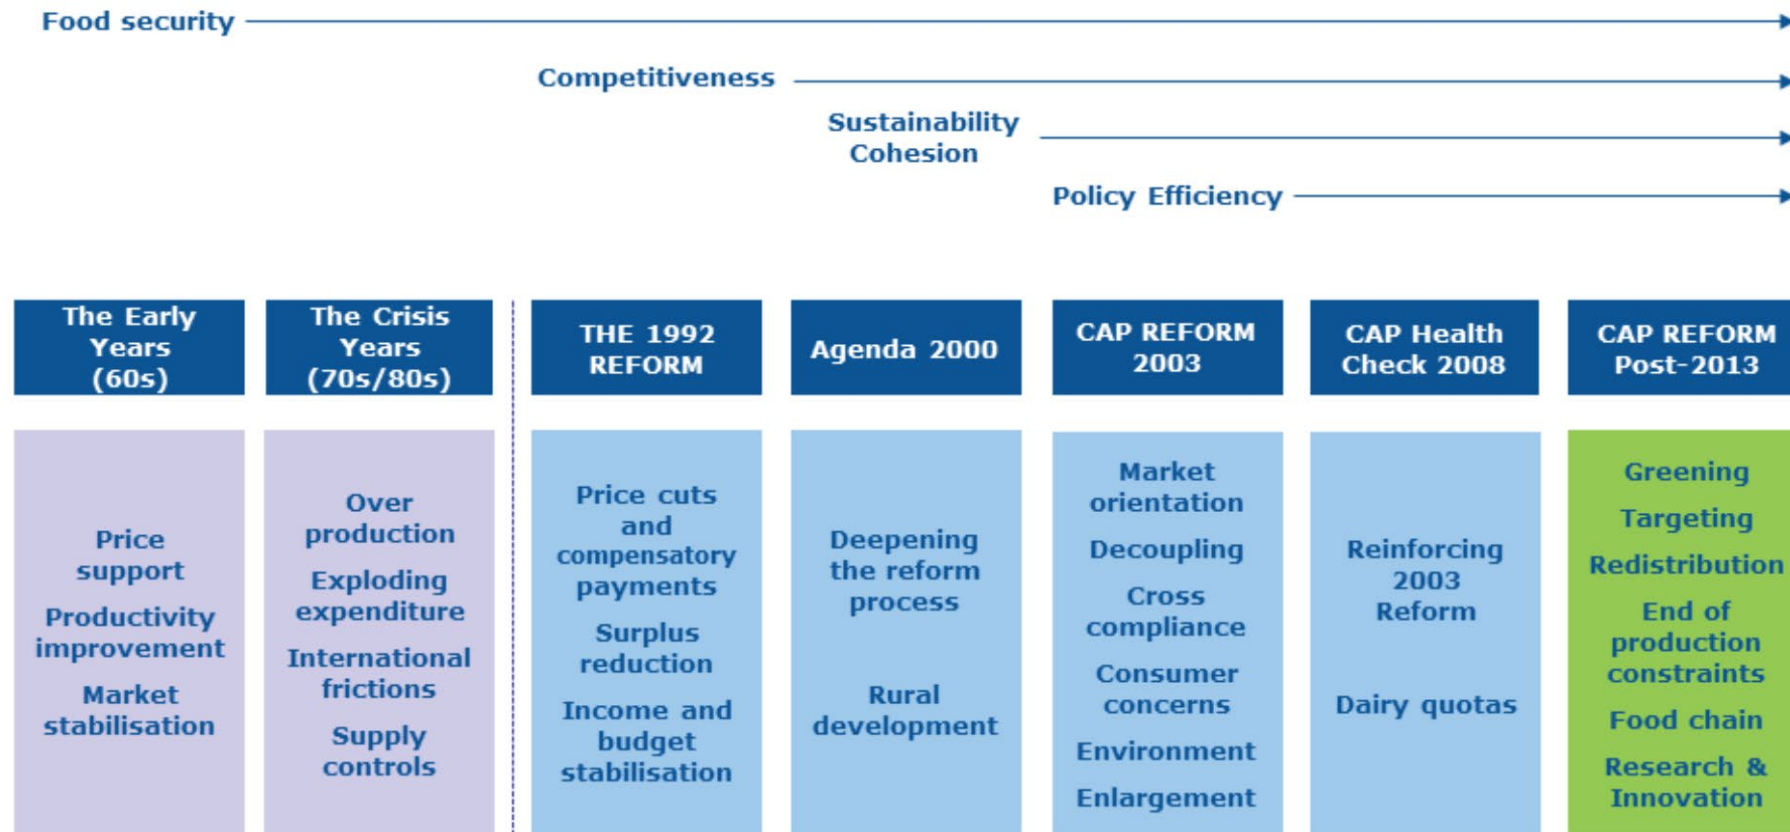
Food security

Competitiveness

Sustainability
Cohesion

Policy Efficiency

| The Early Years (60s) | The Crisis Years (70s/80s) | THE 1992 REFORM | Agenda 2000 | CAP REFORM 2003 | CAP Health Check 2008 | CAP REFORM Post-2013 |
|---|---|---|---|---|---|---|
| Price support<br>Productivity improvement<br>Market stabilisation | Over production<br>Exploding expenditure<br>International frictions<br>Supply controls | Price cuts and compensatory payments<br>Surplus reduction<br>Income and budget stabilisation | Deepening the reform process<br>Rural development | Market orientation<br>Decoupling<br>Cross compliance<br>Consumer concerns<br>Environment<br>Enlargement | Reinforcing 2003 Reform<br>Dairy quotas | Greening<br>Targeting<br>Redistribution<br>End of production constraints<br>Food chain<br>Research & Innovation |